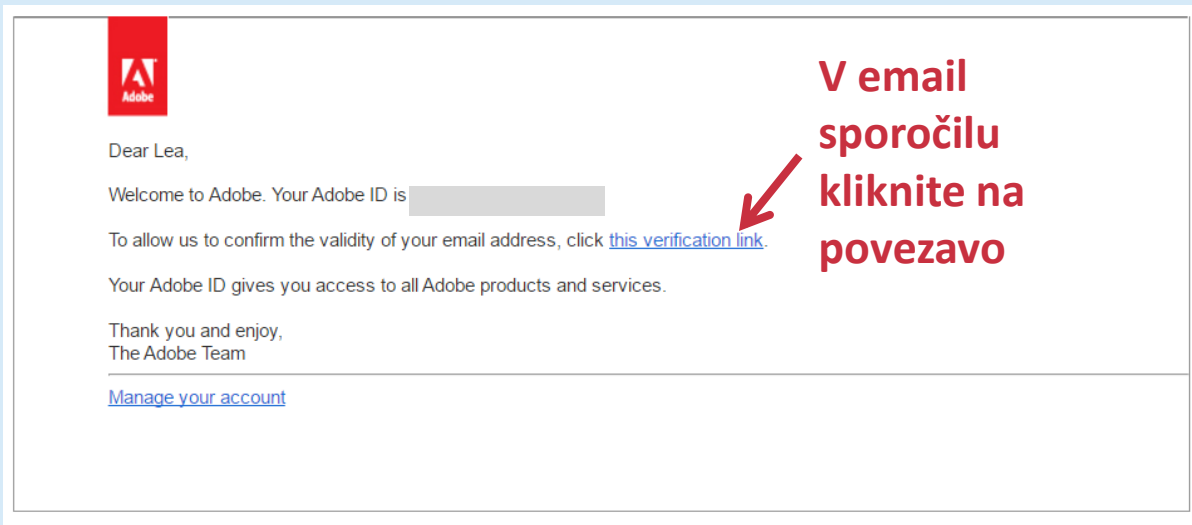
Adobe

Dear Lea,

Welcome to Adobe. Your Adobe ID is

To allow us to confirm the validity of your email address, click this verification link.

Your Adobe ID gives you access to all Adobe products and services.

Thank you and enjoy,
The Adobe Team

Manage your account

V email sporočilu kliknite na povezavo